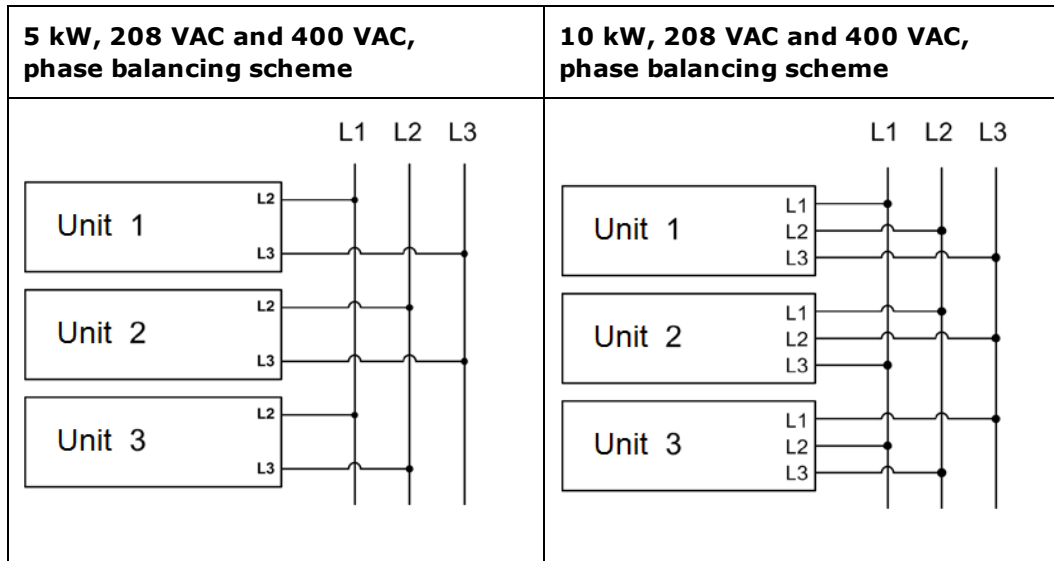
| 5 kW, 208 VAC and 400 VAC, phase balancing scheme | 10 kW, 208 VAC and 400 VAC, phase balancing scheme |
|---|---|
| L1 L2 L3<br>Unit 1 L2 L3<br>Unit 2 L2 L3<br>Unit 3 L2 L3 | L1 L2 L3<br>Unit 1 L1 L2 L3<br>Unit 2 L1 L2 L3<br>Unit 3 L1 L2 L3 |